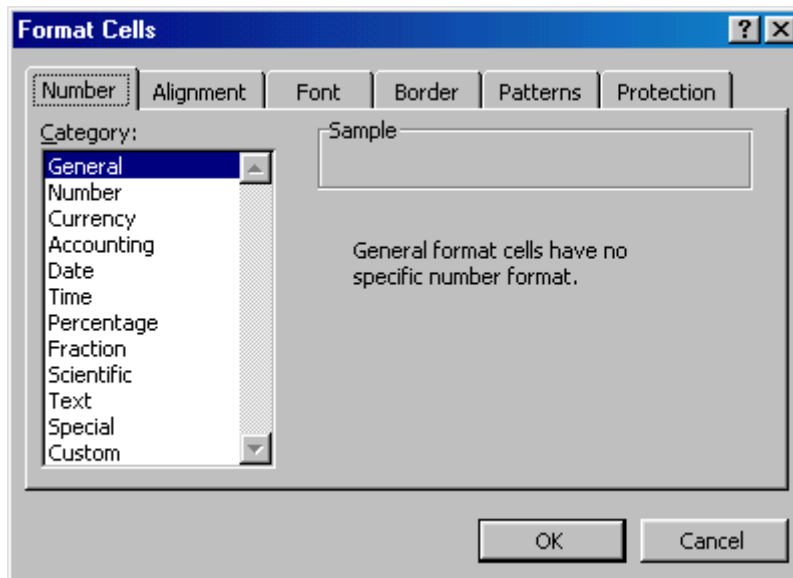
Format Cells

?

Number

Alignment

Font

Border

Patterns

Protection

Category:

General
Number
Currency
Accounting
Date
Time
Percentage
Fraction
Scientific
Text
Special
Custom

Sample

General format cells have no specific number format.

OK

Cancel